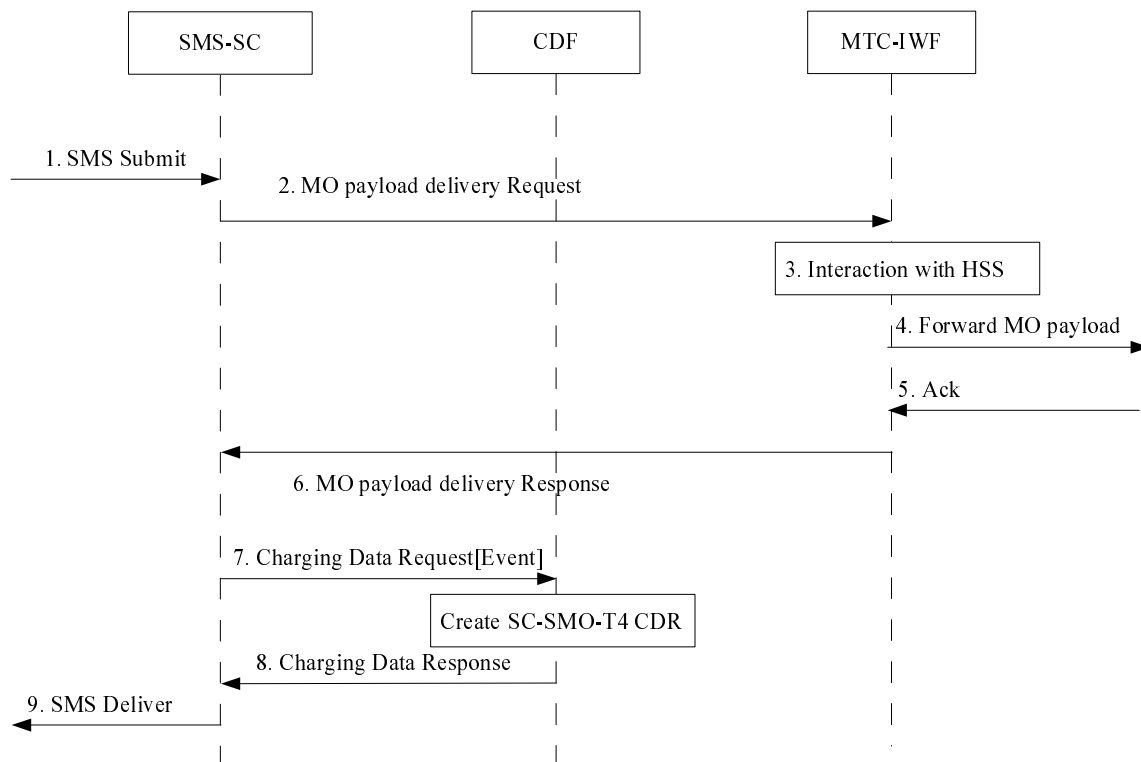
SMS-SC

CDF

MTC-IWF

1. SMS Submit

2. MO payload delivery Request

3. Interaction with HSS

4. Forward MO payload

5. Ack

6. MO payload delivery Response

7. Charging Data Request[Event]

Create SC-SMO-T4 CDR

8. Charging Data Response

9. SMS Deliver